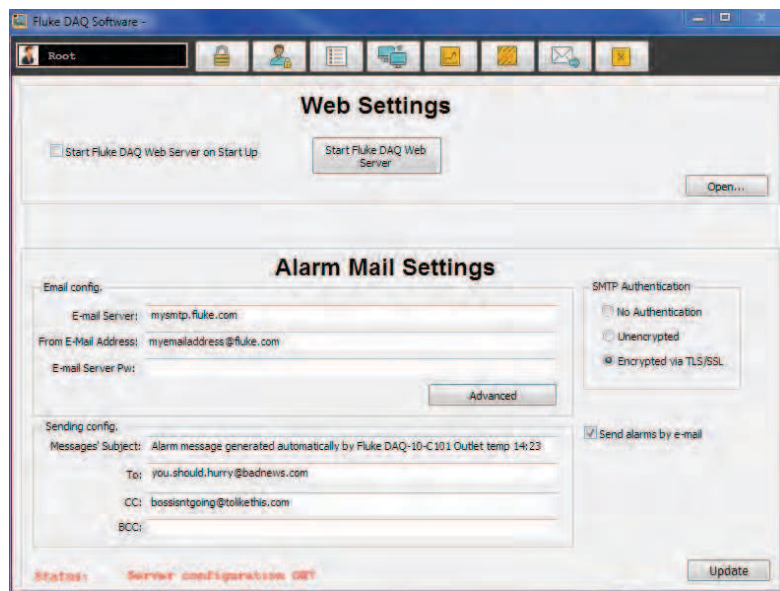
Fluke DAQ Software -

Root

Web Settings

Start Fluke DAQ Web Server on Start Up

Start Fluke DAQ Web Server

Open...

Alarm Mail Settings

Email config.

E-mail Server: mysmtp.fluke.com

From E-Mail Address: myemailaddress@fluke.com

E-mail Server Pw:

Advanced

SMTP Authentication

No Authentication

Unencrypted

Encrypted via TLS/SSL

Sending config.

Messages' Subject: Alarm message generated automatically by Fluke DAQ-10-C101 Outlet temp 14:23

To: you.should.hurry@badnews.com

CC: bossisntgoing@tolikethis.com

BCC:

Send alarms by e-mail

Status: Server configuration GET

Update